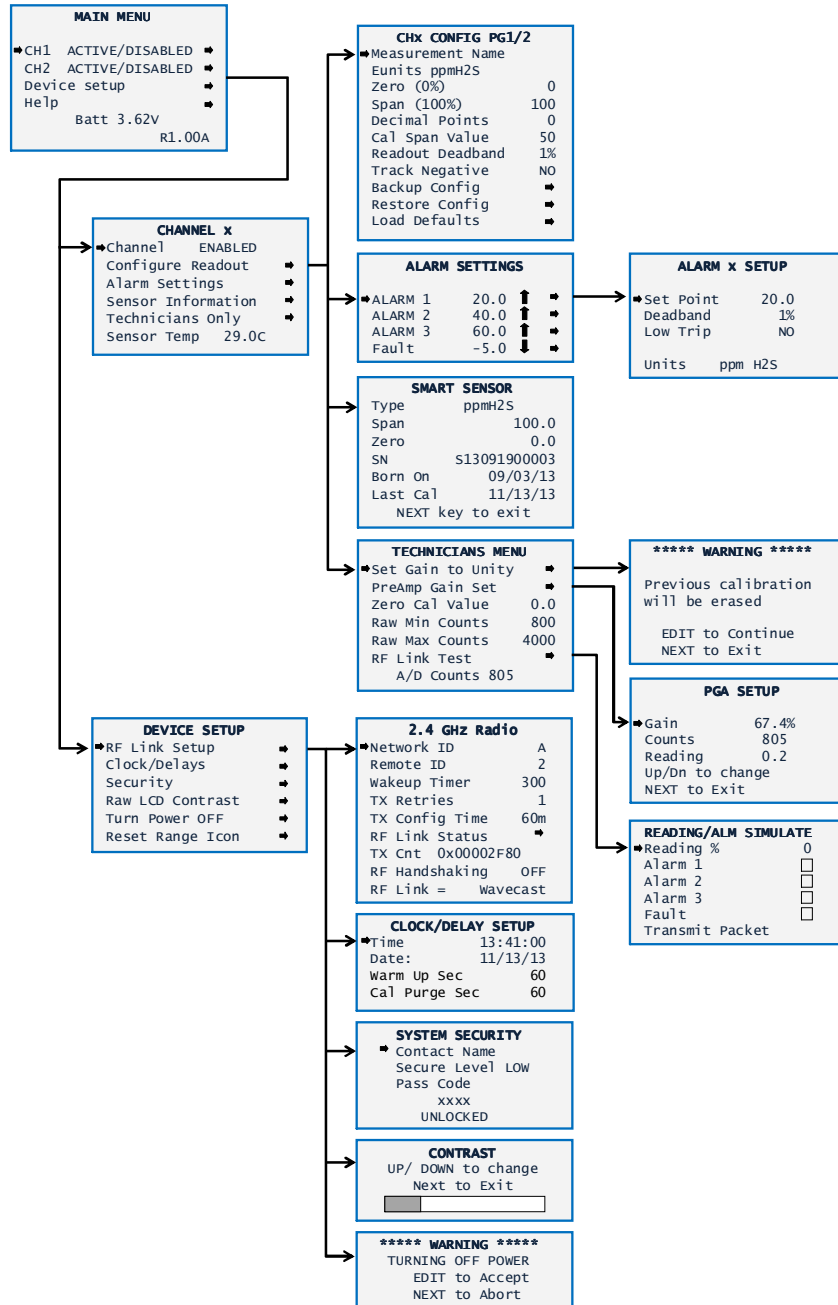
MAIN MENU
CH1 ACTIVE/DISABLED
CH2 ACTIVE/DISABLED
Device setup
Help
Batt 3.62V
R1.00A

CHx CONFIG PG1/2
Measurement Name
Eunits ppmH2S
Zero (0%) 0
Span (100%) 100
Decimal Points 0
Cal Span Value 50
Readout Deadband 1%
Track Negative NO
Backup Config
Restore Config
Load Defaults

CHANNEL x
Channel ENABLED
Configure Readout
Alarm Settings
Sensor Information
Technicians Only
Sensor Temp 29.0C

ALARM SETTINGS
ALARM 1 20.0
ALARM 2 40.0
ALARM 3 60.0
Fault -5.0

ALARM x SETUP
Set Point 20.0
Deadband 1%
Low Trip NO
Units ppm H2S

SMART SENSOR
Type ppmH2S
Span 100.0
Zero 0.0
SN S13091900003
Born On 09/03/13
Last Cal 11/13/13
NEXT key to exit

TECHNICIANS MENU
Set Gain to Unity
PreAmp Gain Set
Zero Cal Value 0.0
Raw Min Counts 800
Raw Max Counts 4000
RF Link Test
A/D Counts 805

***** WARNING *****
Previous calibration will be erased
EDIT to Continue
NEXT to Exit

PGA SETUP
Gain 67.4%
Counts 805
Reading 0.2
Up/Dn to change
NEXT to Exit

DEVICE SETUP
RF Link Setup
Clock/Delays
Security
Raw LCD Contrast
Turn Power OFF
Reset Range Icon

2.4 GHz Radio
Network ID A
Remote ID 2
Wakeup Timer 300
TX Retries 1
TX Config Time 60m
RF Link Status
TX Cnt 0x00002F80
RF Handshaking OFF
RF Link = Wavecast

READING/ALM SIMULATE
Reading % 0
Alarm 1
Alarm 2
Alarm 3
Fault
Transmit Packet

CLOCK/DELAY SETUP
Time 13:41:00
Date: 11/13/13
Warm Up Sec 60
Cal Purge Sec 60

SYSTEM SECURITY
Contact Name
Secure Level LOW
Pass Code
xxxx
UNLOCKED

CONTRAST
UP/ DOWN to change
Next to Exit

***** WARNING *****
TURNING OFF POWER
EDIT to Accept
NEXT to Abort